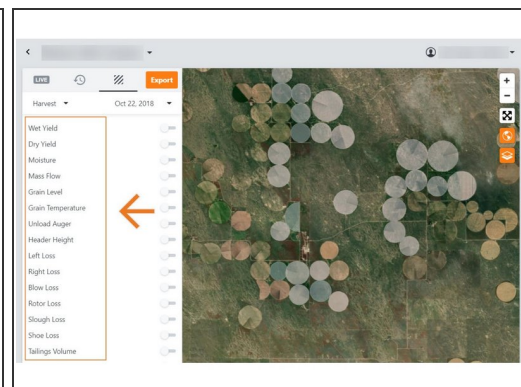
LIVE

Export

Harvest

Oct 22, 2018

Wet Yield
Dry Yield
Moisture
Mass Flow
Grain Level
Grain Temperature
Unload Auger
Header Height
Left Loss
Right Loss
Blow Loss
Rotor Loss
Slough Loss
Shoe Loss
Tailings Volume

+
-